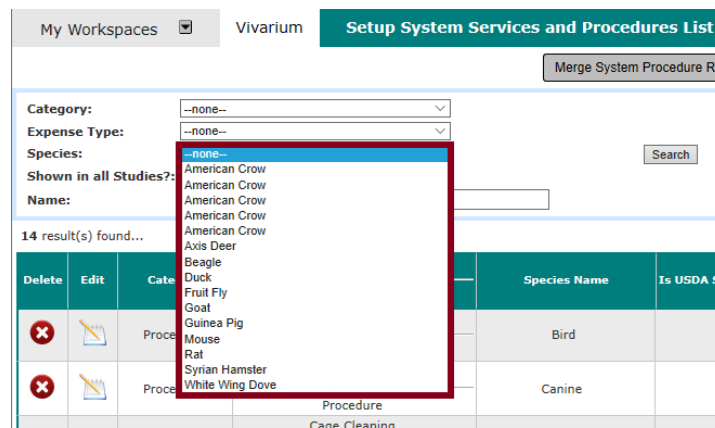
My Workspaces

Vivarium

Setup System Services and Procedures List

Merge System Procedure R

Category: --none--

Expense Type: --none--

Species:

Shown in all Studies?:

Name:

Search

--none--
American Crow
American Crow
American Crow
American Crow
American Crow
Axis Deer
Beagle
Duck
Fruit Fly
Goat
Guinea Pig
Mouse
Rat
Syrian Hamster
White Wing Dove

14 result(s) found...

| Delete | Edit | Cate |  | Species Name | Is USDA |
|---|---|---|---|---|---|
|  |  | Proce |  | Bird |  |
|  |  | Proce | Procedure | Canine |  |
|  |  |  | Cage Cleaning |  |  |